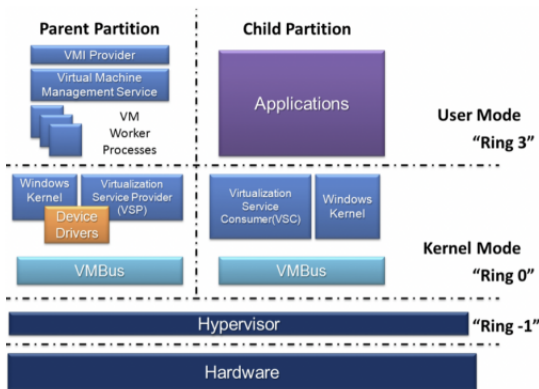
Parent Partition

Child Partition

VMI Provider

Virtual Machine Management Service

VM Worker Processes

Applications

User Mode
"Ring 3"

Windows Kernel

Virtualization Service Provider (VSP)

Device Drivers

Virtualization Service Consumer(VSC)

Windows Kernel

Kernel Mode
"Ring 0"

VMBus

VMBus

Hypervisor

"Ring -1"

Hardware